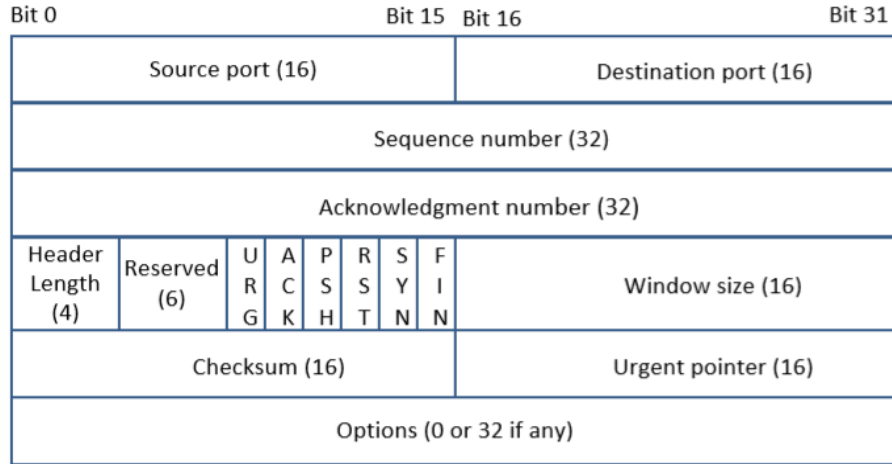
Bit 0 Bit 15 Bit 16 Bit 31

| Source port (16) | | | | | | | | Destination port (16) |
|---|---|---|---|---|---|---|---|---|
| Sequence number (32) | | | | | | | | |
| Acknowledgment number (32) | | | | | | | | |
| Header Length (4) | Reserved (6) | URG | ACK | PSH | RST | SYN | FIN | Window size (16) |
| Checksum (16) | | | | | | | | Urgent pointer (16) |
| Options (0 or 32 if any) | | | | | | | | |